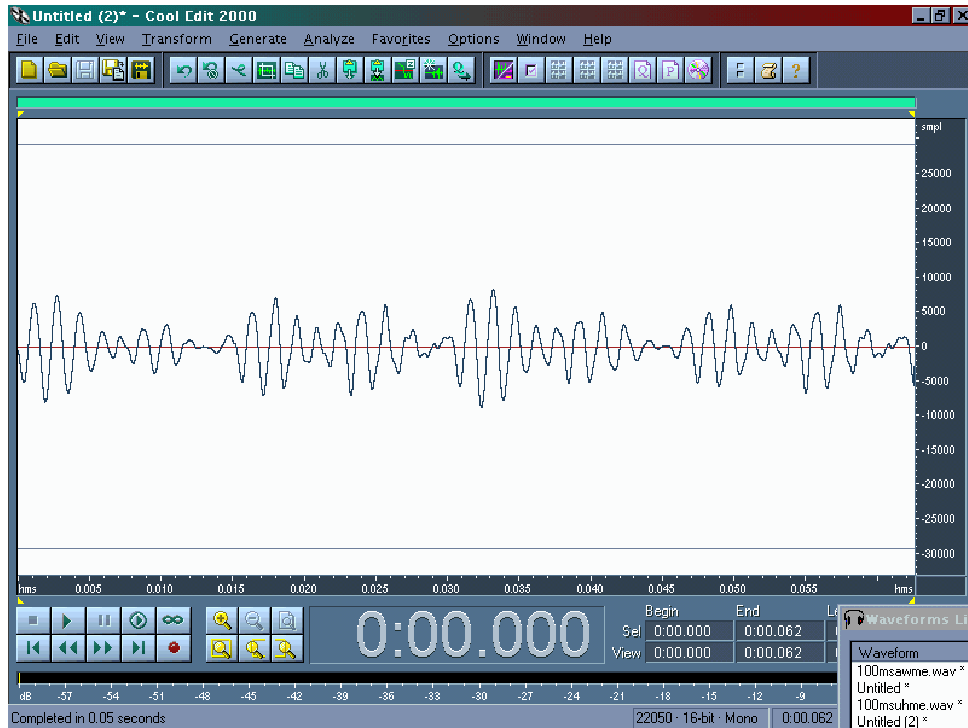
Untitled (2)* - Cool Edit 2000

File Edit View Transform Generate Analyze Favorites Options Window Help

F ?

smpl
25000
20000
15000
10000
5000
0
-5000
-10000
-15000
-20000
-25000
-30000

hms 0.005 0.010 0.015 0.020 0.025 0.030 0.035 0.040 0.045 0.050 0.055 hms

0:00.000

| | Begin | End | L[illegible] |
|---|---|---|---|
| Sel | 0:00.000 | 0:00.062 | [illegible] |
| View | 0:00.000 | 0:00.062 | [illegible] |

Waveforms Li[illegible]
Waveform
100msawme.wav *
Untitled *
100msuhme.wav *
Untitled (2) *

dB -57 -54 -51 -48 -45 -42 -39 -36 -33 -30 -27 -24 -21 -18 -15 -12 -9

Completed in 0.05 seconds
22050 · 16-bit · Mono
0:00.062